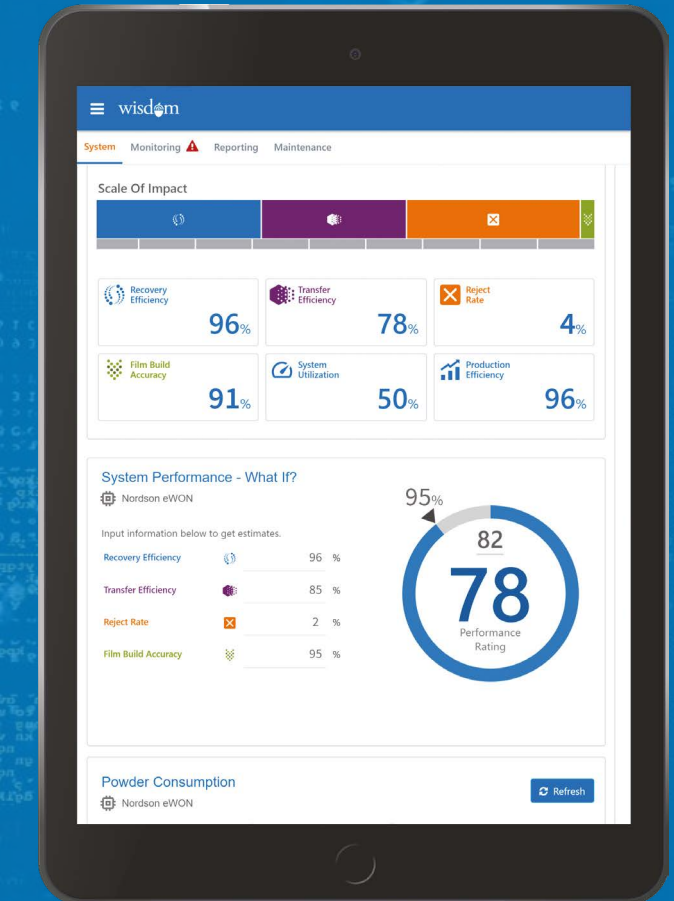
wisdom

System Monitoring Reporting Maintenance

Scale Of Impact

Recovery Efficiency 96%

Transfer Efficiency 78%

Reject Rate 4%

Film Build Accuracy 91%

System Utilization 50%

Production Efficiency 96%

System Performance - What If?

Nordson eWON

Input information below to get estimates.

Recovery Efficiency 96 %

Transfer Efficiency 85 %

Reject Rate 2 %

Film Build Accuracy 95 %

95%

82

78

Performance Rating

Powder Consumption

Nordson eWON

Refresh